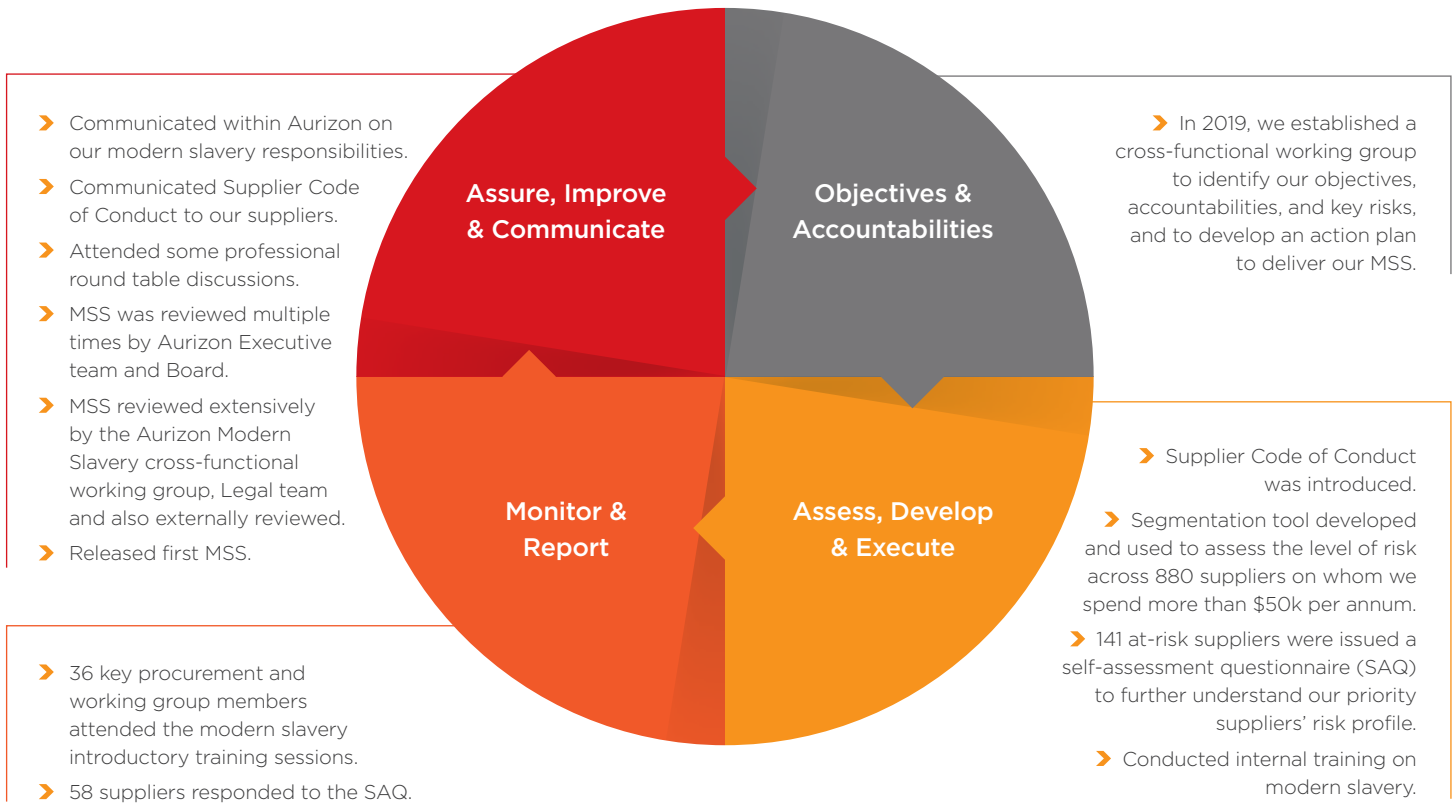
Communicated within Aurizon on our modern slavery responsibilities.

Communicated Supplier Code of Conduct to our suppliers.

Attended some professional round table discussions.

MSS was reviewed multiple times by Aurizon Executive team and Board.

MSS reviewed extensively by the Aurizon Modern Slavery cross-functional working group, Legal team and also externally reviewed.

Released first MSS.

Assure, Improve & Communicate

Objectives & Accountabilities

In 2019, we established a cross-functional working group to identify our objectives, accountabilities, and key risks, and to develop an action plan to deliver our MSS.

Monitor & Report

Assess, Develop & Execute

Supplier Code of Conduct was introduced.

Segmentation tool developed and used to assess the level of risk across 880 suppliers on whom we spend more than $50k per annum.

141 at-risk suppliers were issued a self-assessment questionnaire (SAQ) to further understand our priority suppliers' risk profile.

Conducted internal training on modern slavery.

36 key procurement and working group members attended the modern slavery introductory training sessions.

58 suppliers responded to the SAQ.